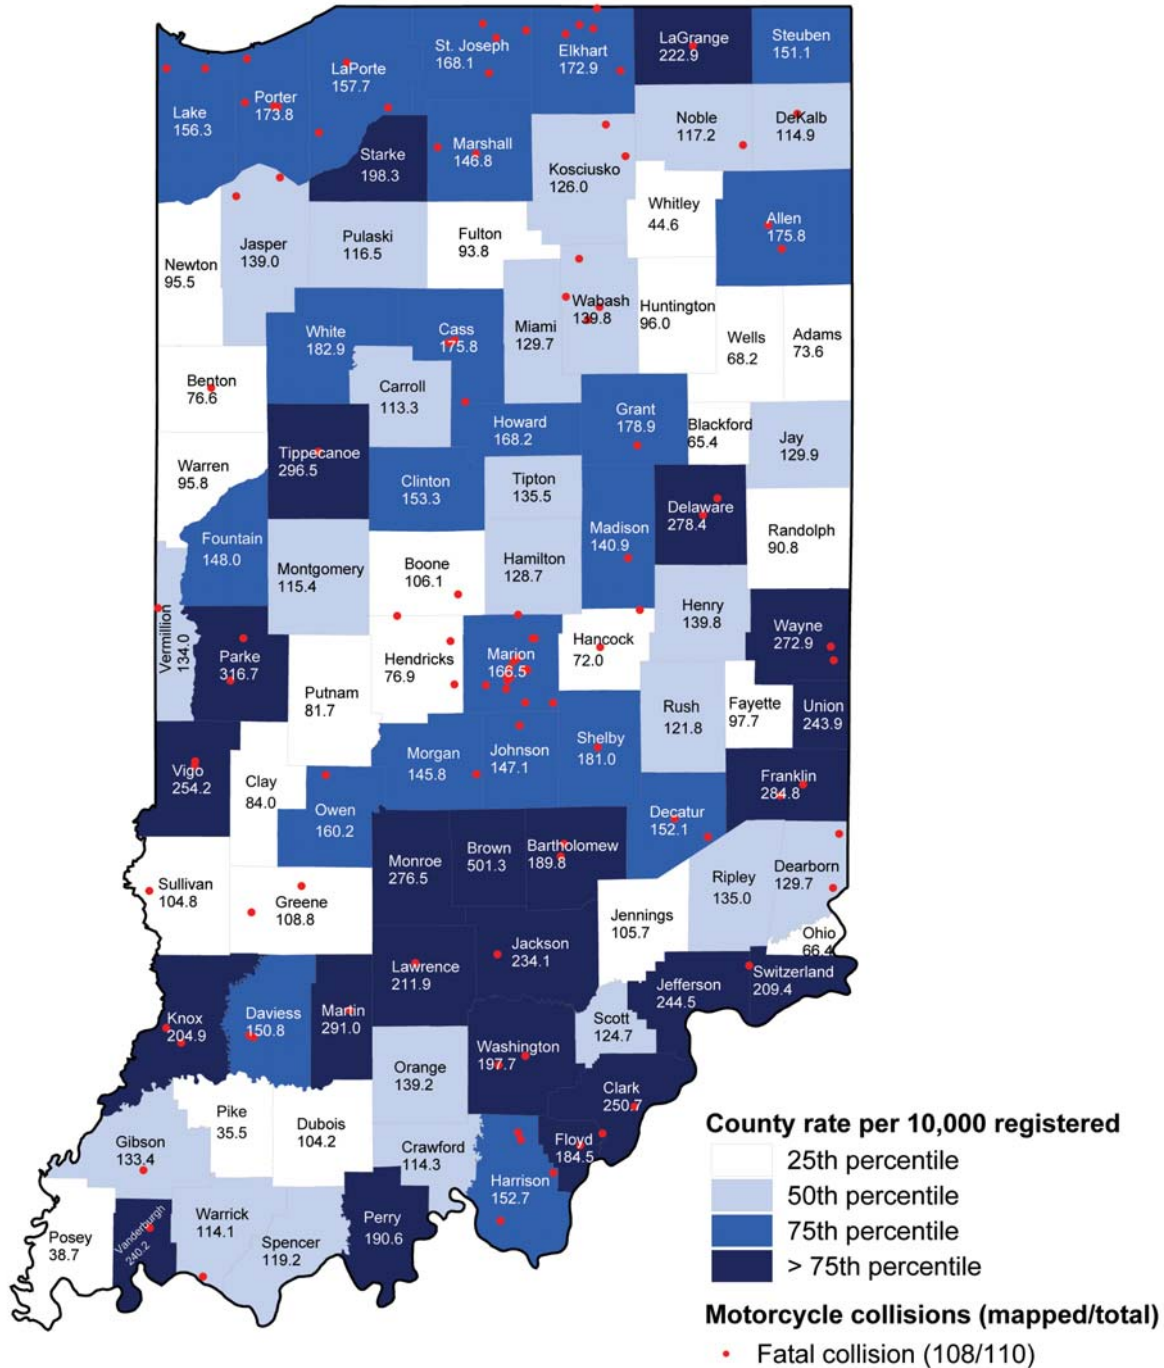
St. Joseph 168.1
Elkhart 172.9
LaGrange 222.9
Steuben 151.1
LaPorte 157.7
Lake 156.3
Porter 173.8
Noble 117.2
DeKalb 114.9
Marshall 146.8
Starke 198.3
Kosciusko 126.0
Whitley 44.6
Allen 175.8
Newton 95.5
Jasper 139.0
Pulaski 116.5
Fulton 93.8
Wabash 139.8
Huntington 96.0
White 182.9
Cass 175.8
Miami 129.7
Wells 68.2
Adams 73.6
Benton 76.6
Carroll 113.3
Howard 168.2
Grant 178.9
Blackford 65.4
Jay 129.9
Warren 95.8
Tippecanoe 296.5
Clinton 153.3
Tipton 135.5
Delaware 278.4
Randolph 90.8
Fountain 148.0
Montgomery 115.4
Boone 106.1
Hamilton 128.7
Madison 140.9
Henry 139.8
Wayne 272.9
Vermillion 134.0
Parke 316.7
Hendricks 76.9
Marion 166.5
Hancock 72.0
Putnam 81.7
Rush 121.8
Fayette 97.7
Union 243.9
Vigo 254.2
Clay 84.0
Morgan 145.8
Johnson 147.1
Shelby 181.0
Franklin 284.8
Owen 160.2
Decatur 152.1
Monroe 276.5
Brown 501.3
Bartholomew 189.8
Sullivan 104.8
Greene 108.8
Ripley 135.0
Dearborn 129.7
Jennings 105.7
Ohio 66.4
Jackson 234.1
Lawrence 211.9
Jefferson 244.5
Switzerland 209.4
Knox 204.9
Daviess 150.8
Martin 291.0
Scott 124.7
Washington 197.7
Orange 139.2
Clark 250.7
Pike 35.5
Dubois 104.2
Gibson 133.4
Crawford 114.3
Floyd 184.5
Harrison 152.7
Posey 38.7
Vanderburgh 240.2
Warrick 114.1
Spencer 119.2
Perry 190.6

County rate per 10,000 registered
25th percentile
50th percentile
75th percentile
> 75th percentile
Motorcycle collisions (mapped/total)
Fatal collision (108/110)